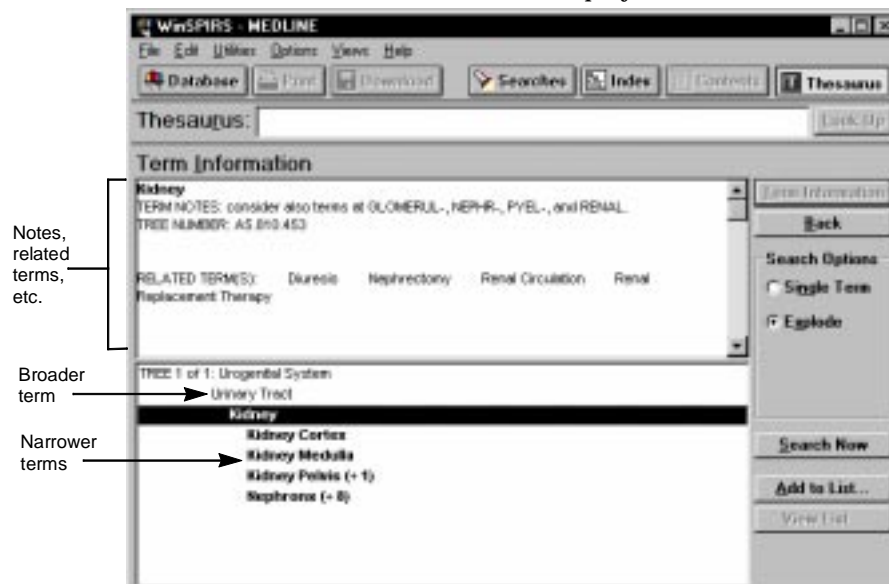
WinSPIRS - MEDLINE

File Edit Utilities Options Views Help

Database Print Download Searches Index Contents Thesaurus

Thesaurus:

Look Up

Term Information

Kidney
TERM NOTES: consider also terms at GLOMERUL-, NEPHR-, PYEL-, and RENAL.
TREE NUMBER: A5.810.453

RELATED TERM(S): Diuresis Nephrectomy Renal Circulation Renal Replacement Therapy

Notes, related terms, etc.

Term Information

Back

Search Options

Single Term

Explode

TREE 1 of 1: Urogenital System
Urinary Tract
Kidney
Kidney Cortex
Kidney Medulla
Kidney Pelvis (+ 1)
Nephrons (+ 8)

Broader term

Narrower terms

Search Now

Add to List...

View List